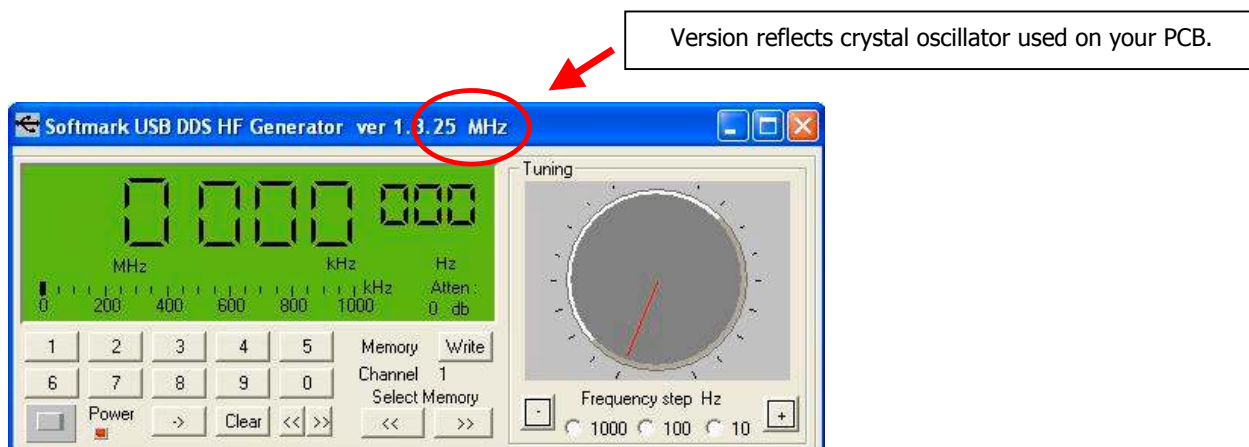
Version reflects crystal oscillator used on your PCB.

Softmark USB DDS HF Generator ver 1.3.25 MHz

0 000 000

MHz kHz Hz

0 200 400 600 800 1000 kHz

Atten : 0 db

Tuning

1 2 3 4 5 Memory Write

6 7 8 9 0 Channel 1

Power -> Clear << >> Select Memory

<< >>

- Frequency step Hz +

1000 100 10